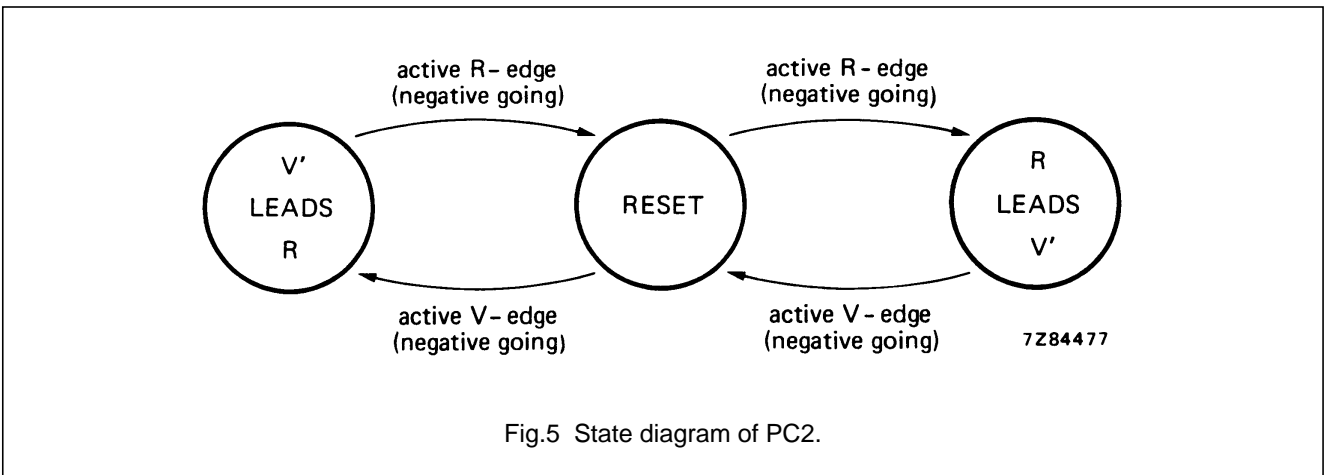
active R- edge
(negative going)

active R - edge
(negative going)

V'
LEADS
R

RESET

R
LEADS
V'

active V- edge
(negative going)

active V - edge
(negative going)

7Z84477

Fig.5 State diagram of PC2.